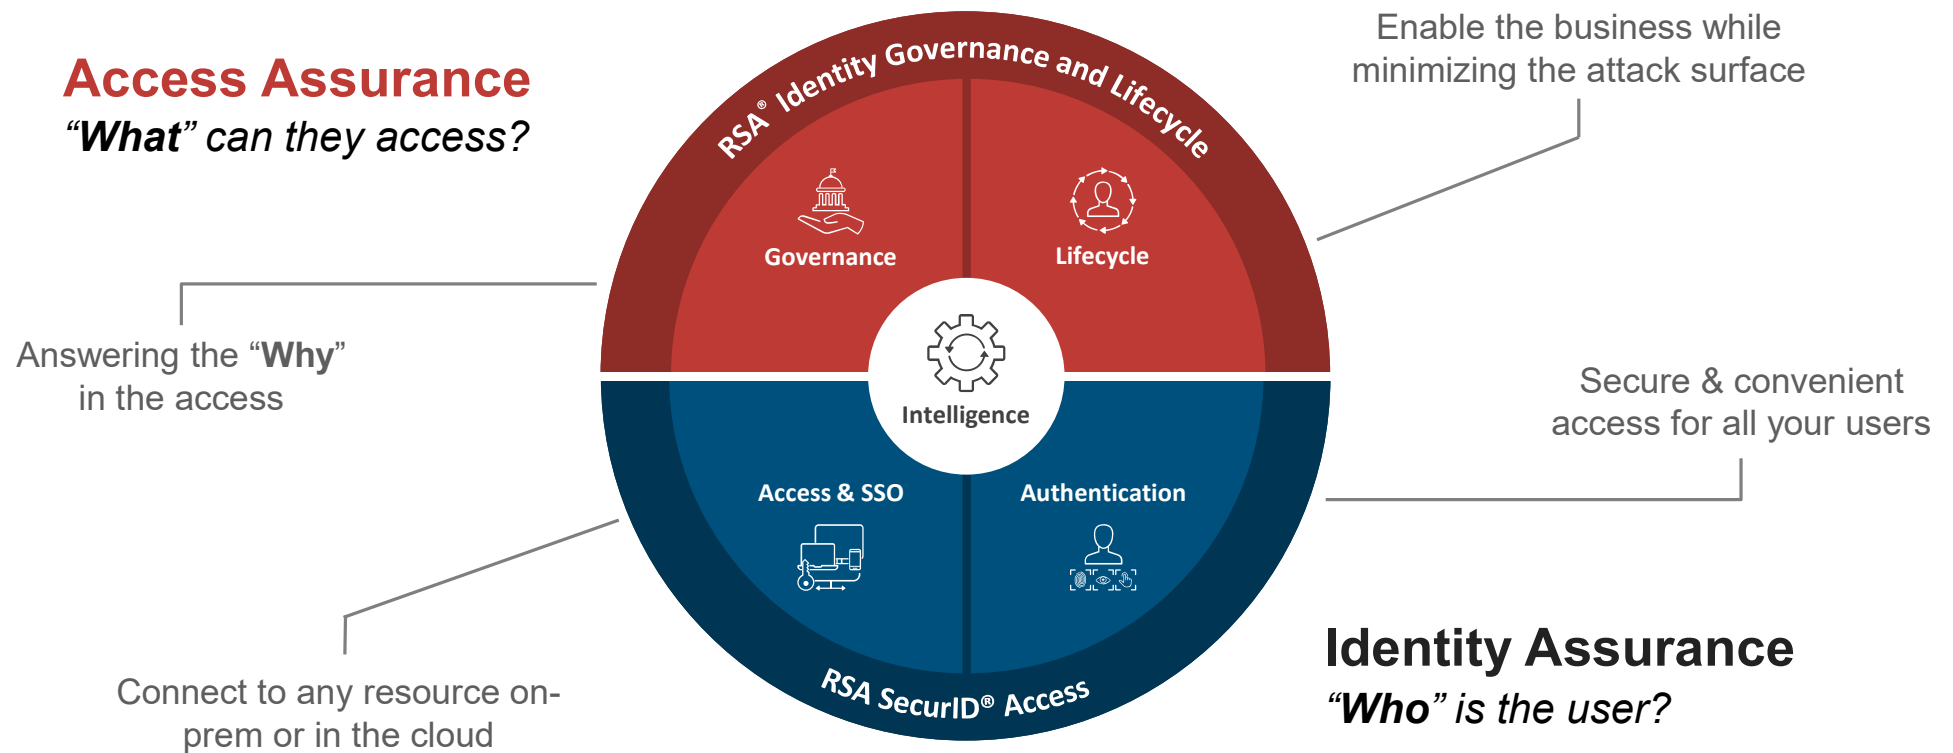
Access Assurance
“What” can they access?

RSA® Identity Governance and Lifecycle

Enable the business while minimizing the attack surface

Governance

Lifecycle

Answering the “Why” in the access

Intelligence

Secure & convenient access for all your users

Access & SSO

Authentication

Connect to any resource on-prem or in the cloud

RSA SecurID® Access

Identity Assurance
“Who” is the user?